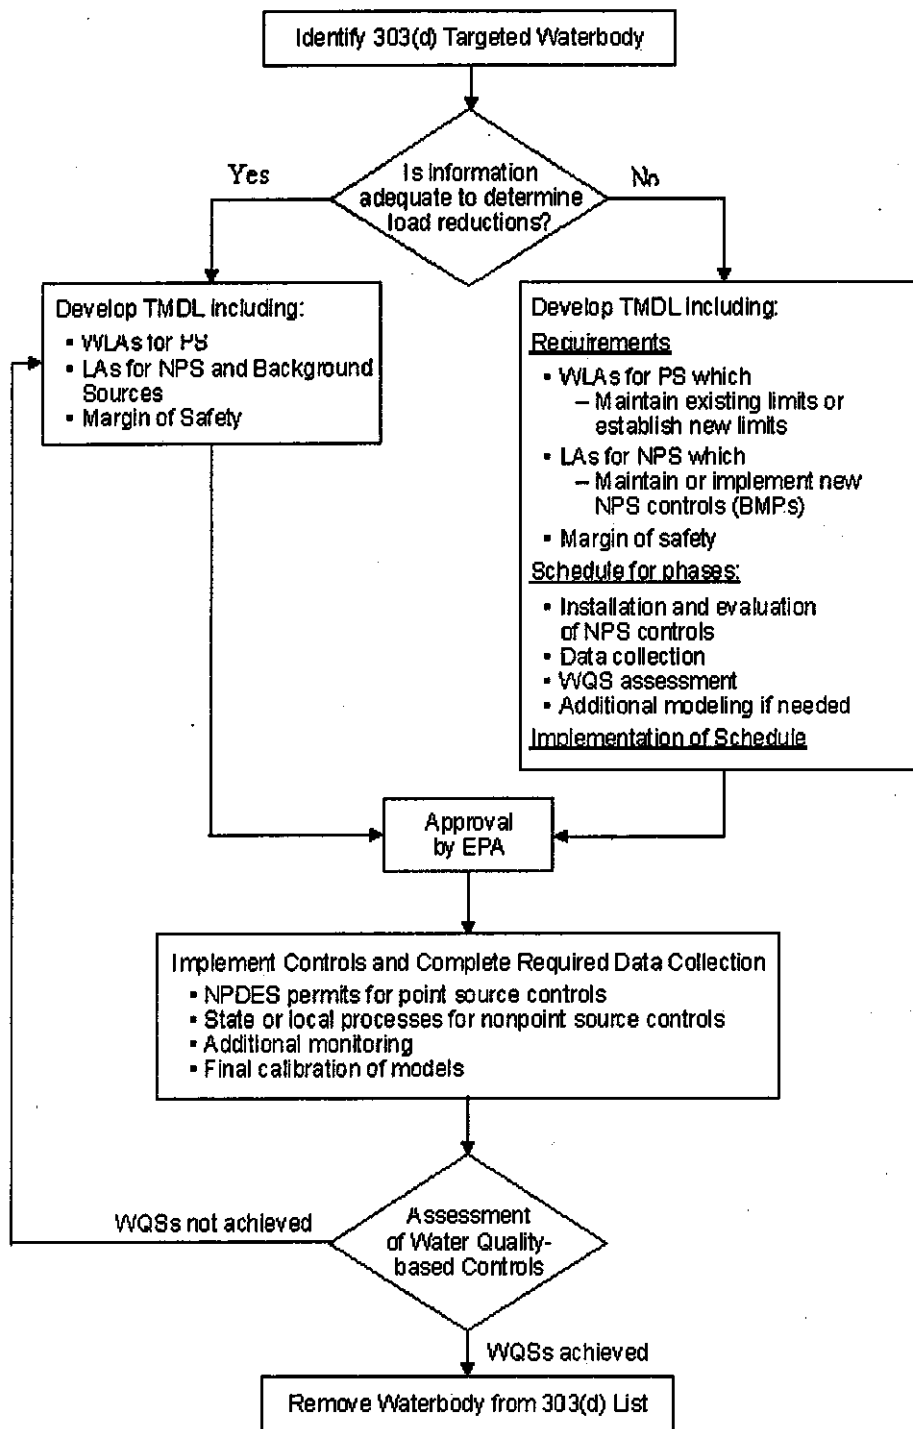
Identify 303(d) Targeted Waterbody

Is information adequate to determine load reductions?

Yes

No

Develop TMDL including:
- WLAs for PS
- LAs for NPS and Background Sources
- Margin of Safety

Develop TMDL including:
Requirements
- WLAs for PS which
  – Maintain existing limits or establish new limits
- LAs for NPS which
  – Maintain or implement new NPS controls (BMPs)
- Margin of safety
Schedule for phases:
- Installation and evaluation of NPS controls
- Data collection
- WQS assessment
- Additional modeling if needed
Implementation of Schedule

Approval by EPA

Implement Controls and Complete Required Data Collection
- NPDES permits for point source controls
- State or local processes for nonpoint source controls
- Additional monitoring
- Final calibration of models

WQSs not achieved

Assessment of Water Quality-based Controls

WQSs achieved

Remove Waterbody from 303(d) List